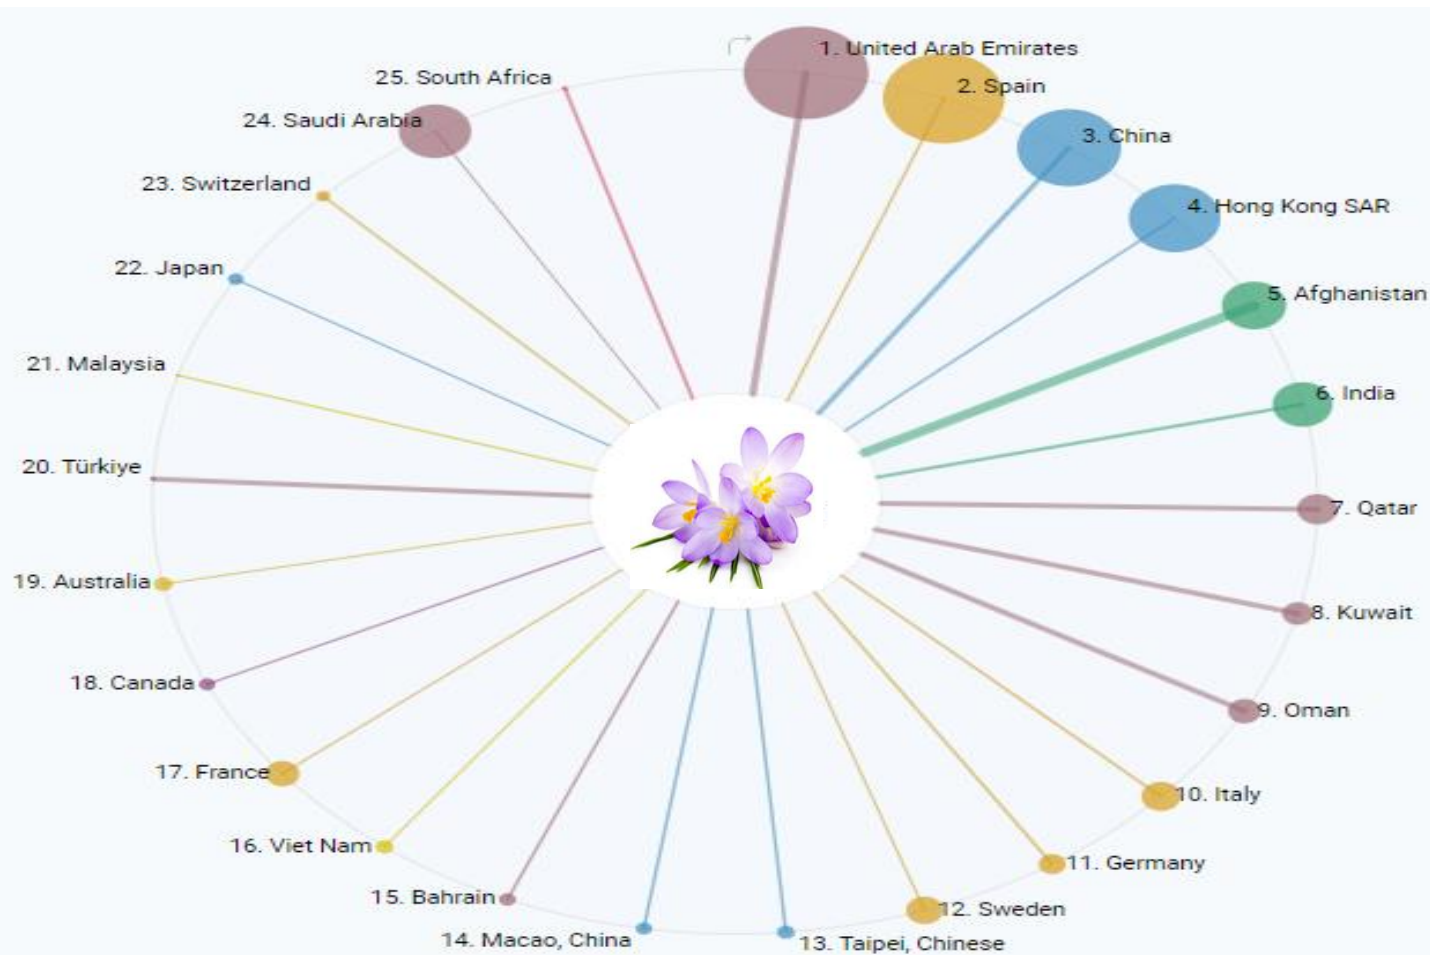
1. United Arab Emirates
2. Spain
3. China
4. Hong Kong SAR
5. Afghanistan
6. India
7. Qatar
8. Kuwait
9. Oman
10. Italy
11. Germany
12. Sweden
13. Taipei, Chinese
14. Macao, China
15. Bahrain
16. Viet Nam
17. France
18. Canada
19. Australia
20. Türkiye
21. Malaysia
22. Japan
23. Switzerland
24. Saudi Arabia
25. South Africa